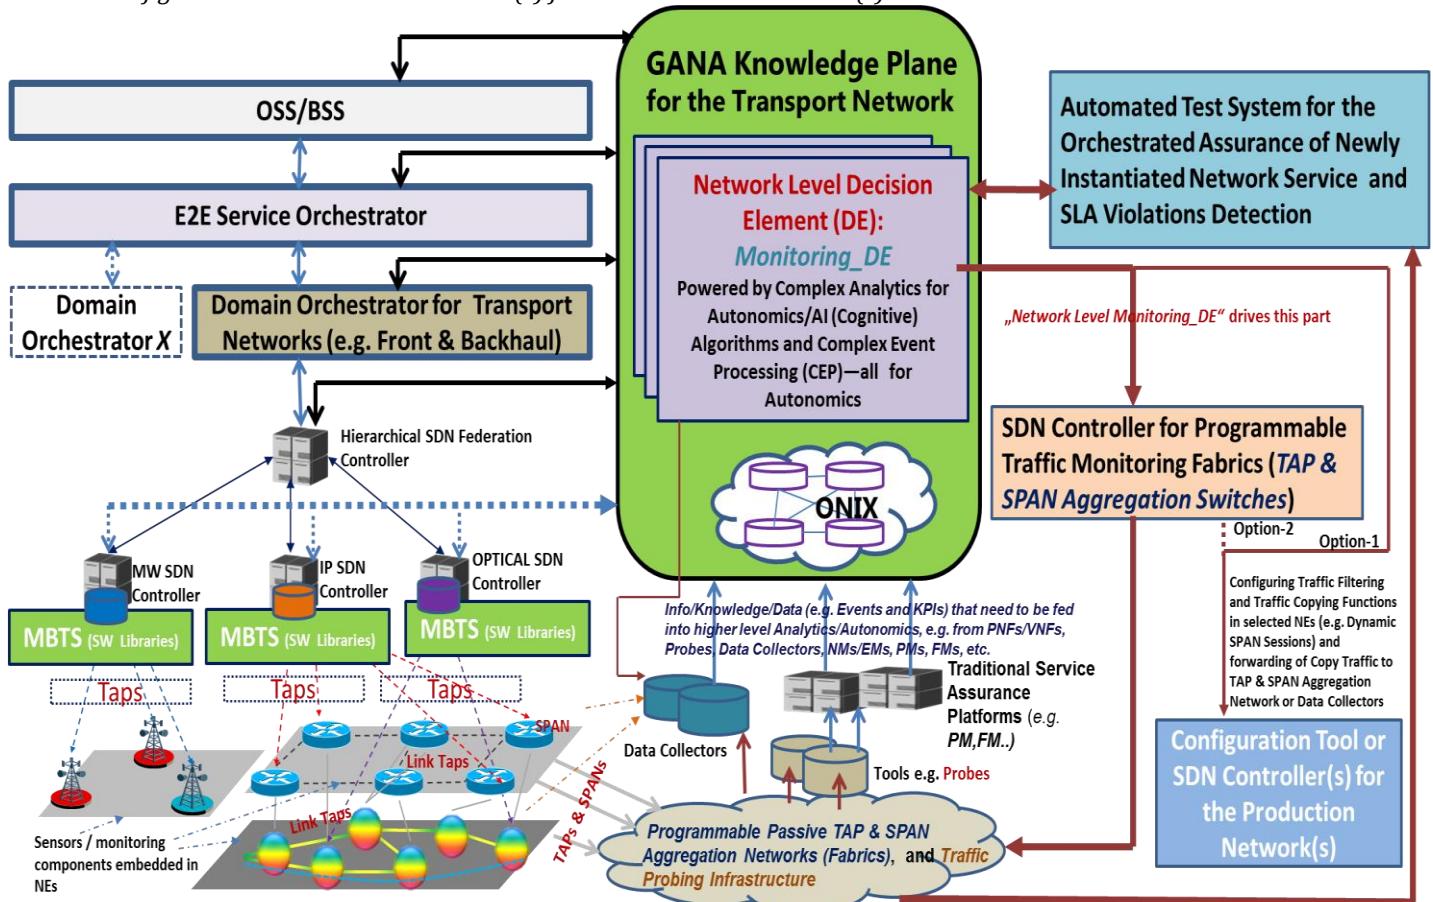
GANA Knowledge Plane for the Transport Network

OSS/BSS

E2E Service Orchestrator

Domain Orchestrator X

Domain Orchestrator for Transport Networks (e.g. Front & Backhaul)

Network Level Decision Element (DE): Monitoring_DE

Powered by Complex Analytics for Autonomics/AI (Cognitive) Algorithms and Complex Event Processing (CEP)—all for Autonomics

Automated Test System for the Orchestrated Assurance of Newly Instantiated Network Service and SLA Violations Detection

„Network Level Monitoring_DE" drives this part

Hierarchical SDN Federation Controller

ONIX

SDN Controller for Programmable Traffic Monitoring Fabrics (TAP & SPAN Aggregation Switches)

Option-2

Option-1

MW SDN Controller

IP SDN Controller

OPTICAL SDN Controller

MBTS (SW Libraries)

MBTS (SW Libraries)

MBTS (SW Libraries)

Info/Knowledge/Data (e.g. Events and KPIs) that need to be fed into higher level Analytics/Autonomics, e.g. from PNFs/VNFs, Probes, Data Collectors, NMs/EMs, PMs, FMs, etc.

Configuring Traffic Filtering and Traffic Copying Functions in selected NEs (e.g. Dynamic SPAN Sessions) and forwarding of Copy Traffic to TAP & SPAN Aggregation Network or Data Collectors

Taps

Taps

Taps

Traditional Service Assurance Platforms (e.g. PM,FM..)

SPAN

Link Taps

Data Collectors

Tools e.g. Probes

Configuration Tool or SDN Controller(s) for the Production Network(s)

TAPs & SPANs

Link Taps

Sensors / monitoring components embedded in NEs

Programmable Passive TAP & SPAN Aggregation Networks (Fabrics), and Traffic Probing Infrastructure